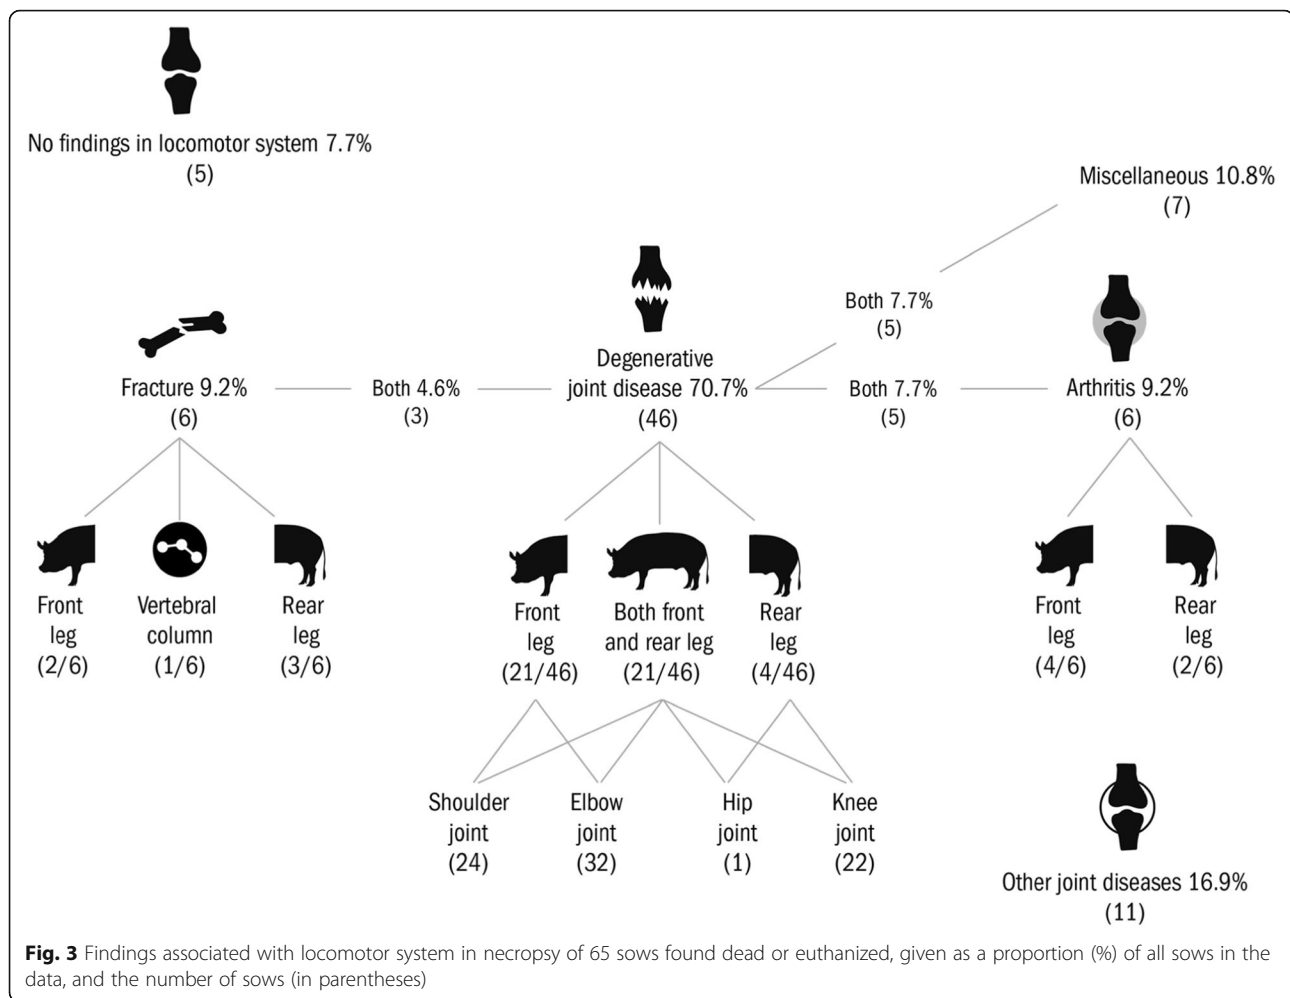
No findings in locomotor system 7.7%
(5)

Miscellaneous 10.8%
(7)

Both 7.7%
(5)

Fracture 9.2%
(6)

Both 4.6%
(3)

Degenerative joint disease 70.7%
(46)

Both 7.7%
(5)

Arthritis 9.2%
(6)

Front leg
(2/6)

Vertebral column
(1/6)

Rear leg
(3/6)

Front leg
(21/46)

Both front and rear leg
(21/46)

Rear leg
(4/46)

Front leg
(4/6)

Rear leg
(2/6)

Shoulder joint
(24)

Elbow joint
(32)

Hip joint
(1)

Knee joint
(22)

Other joint diseases 16.9%
(11)

**Fig. 3** Findings associated with locomotor system in necropsy of 65 sows found dead or euthanized, given as a proportion (%) of all sows in the data, and the number of sows (in parentheses)